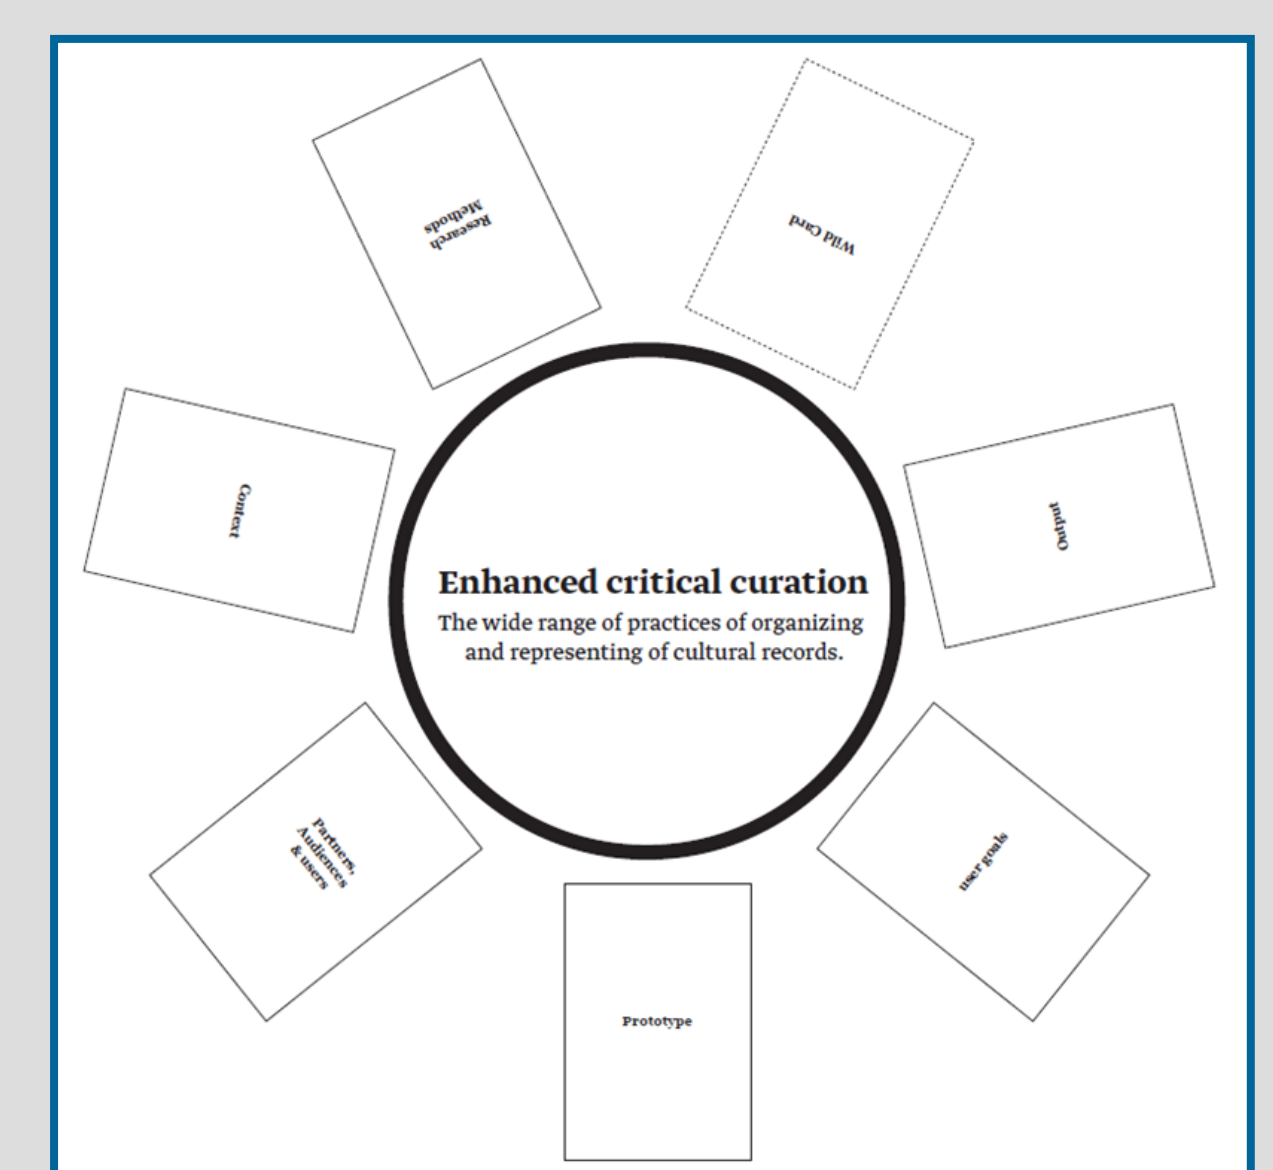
Research Methods

Wild Card

Context

Enhanced critical curation

The wide range of practices of organizing and representing of cultural records.

Output

Partners, Audiences & users

user goals

Prototype